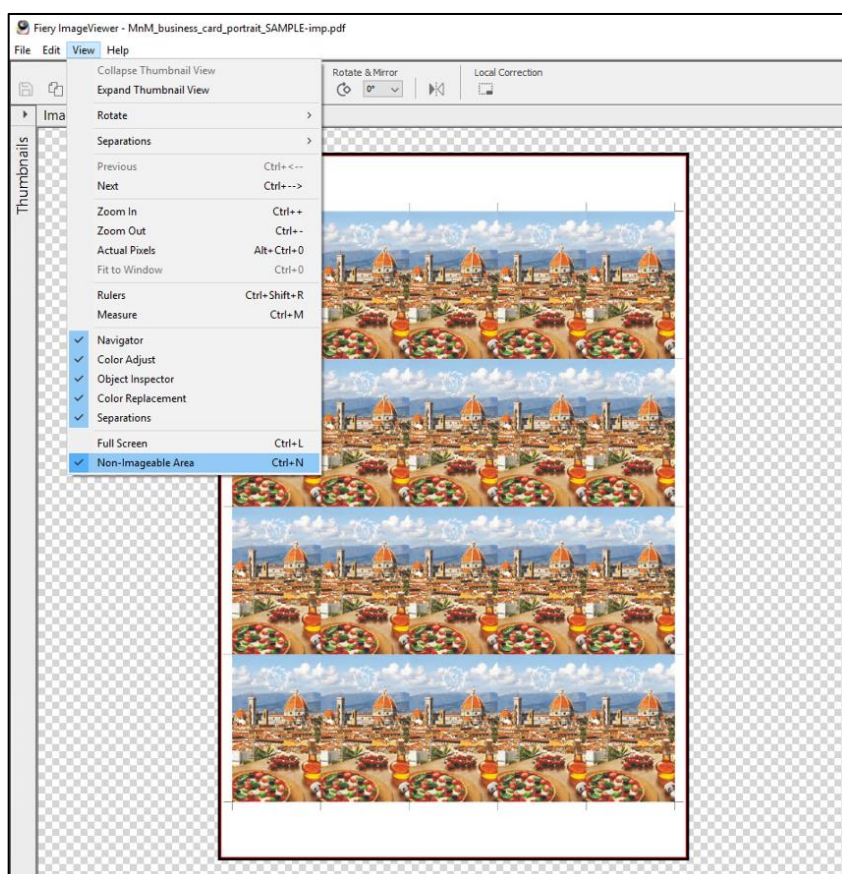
Fiery ImageViewer - MnM_business_card_portrait_SAMPLE-imp.pdf

File Edit View Help

Rotate & Mirror

0°

Local Correction

Ima

Thumbnails

Collapse Thumbnail View
Expand Thumbnail View

Rotate >

Separations >

Previous Ctrl+<--
Next Ctrl+-->

Zoom In Ctrl++
Zoom Out Ctrl+-
Actual Pixels Alt+Ctrl+0
Fit to Window Ctrl+0

Rulers Ctrl+Shift+R
Measure Ctrl+M

✓ Navigator
✓ Color Adjust
✓ Object Inspector
✓ Color Replacement
✓ Separations

Full Screen Ctrl+L
✓ Non-Imageable Area Ctrl+N